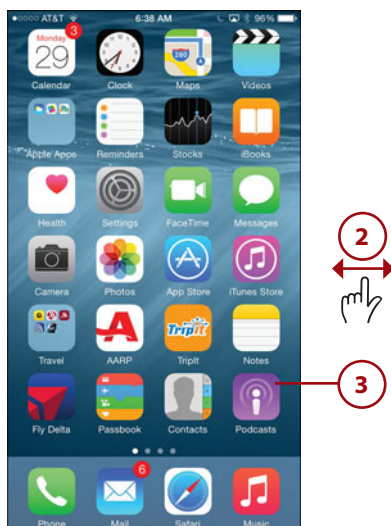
AT&T
6:38 AM
96%
Monday
29
3
Calendar
Clock
Maps
Videos
Apple Apps
Reminders
Stocks
iBooks
Health
Settings
FaceTime
Messages
Camera
Photos
App Store
iTunes Store
Travel
AARP
TripIt
TripIt
Notes
Fly Delta
Passbook
Contacts
Podcasts
6
Phone
Mail
Safari
Music
2
3